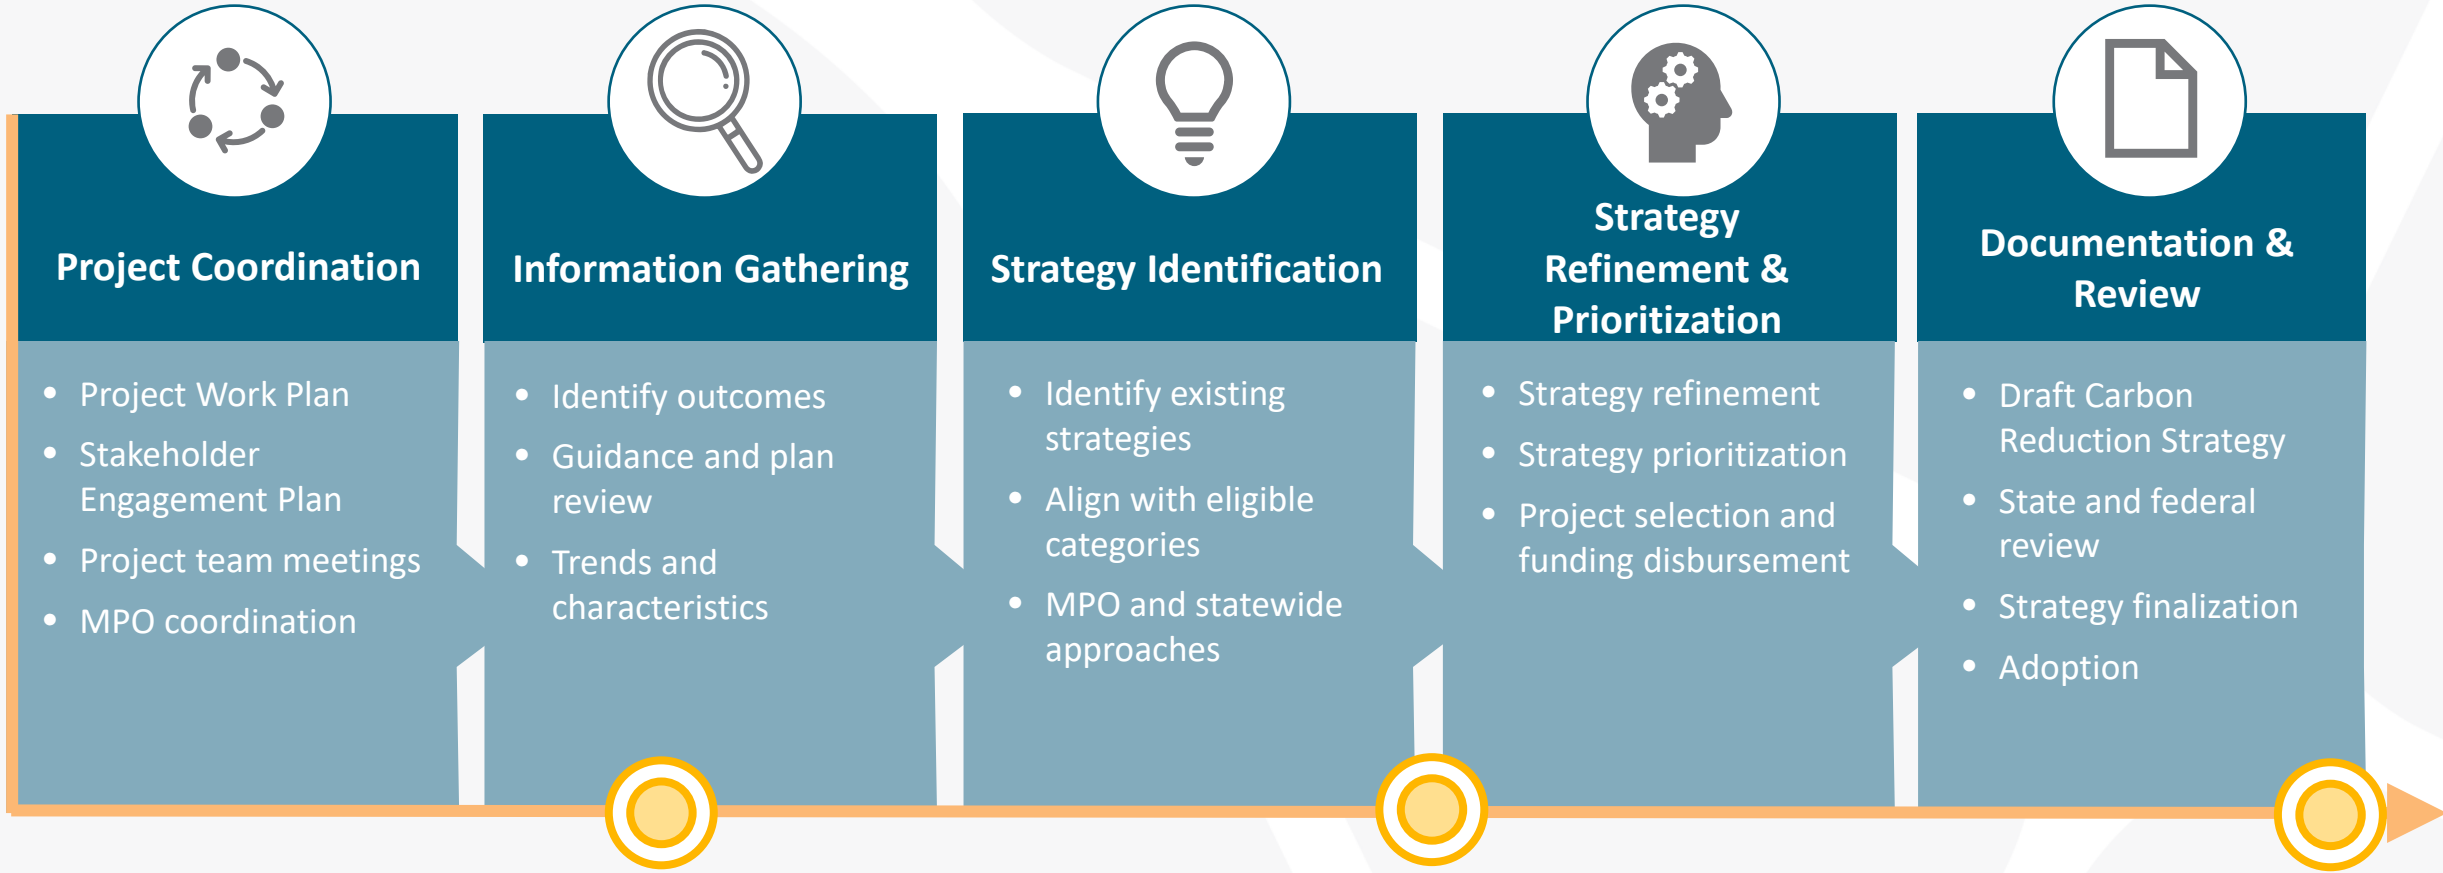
Project Coordination

- Project Work Plan
- Stakeholder Engagement Plan
- Project team meetings
- MPO coordination

Information Gathering

- Identify outcomes
- Guidance and plan review
- Trends and characteristics

Strategy Identification

- Identify existing strategies
- Align with eligible categories
- MPO and statewide approaches

Strategy Refinement & Prioritization

- Strategy refinement
- Strategy prioritization
- Project selection and funding disbursement

Documentation & Review

- Draft Carbon Reduction Strategy
- State and federal review
- Strategy finalization
- Adoption